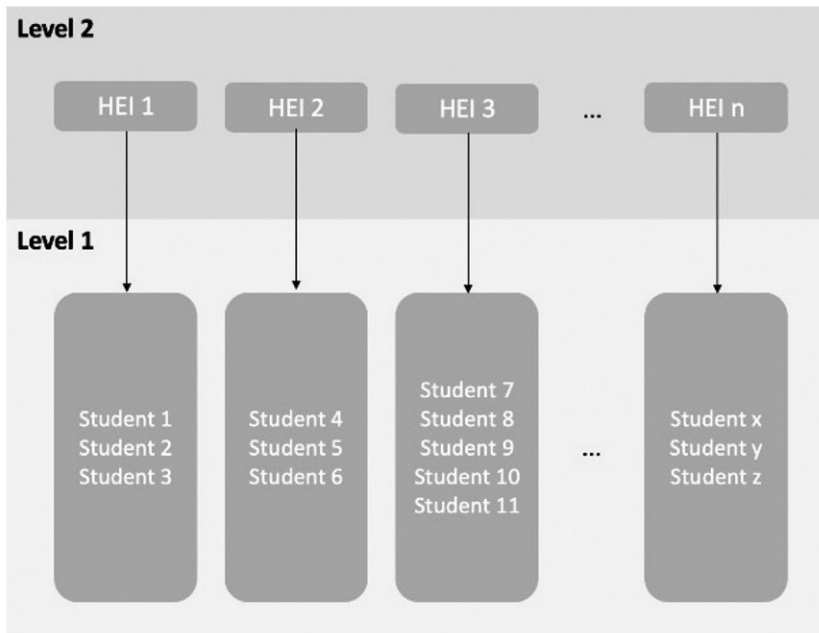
Level 2

HEI 1

HEI 2

HEI 3

...

HEI n

Level 1

Student 1
Student 2
Student 3

Student 4
Student 5
Student 6

Student 7
Student 8
Student 9
Student 10
Student 11

...

Student x
Student y
Student z